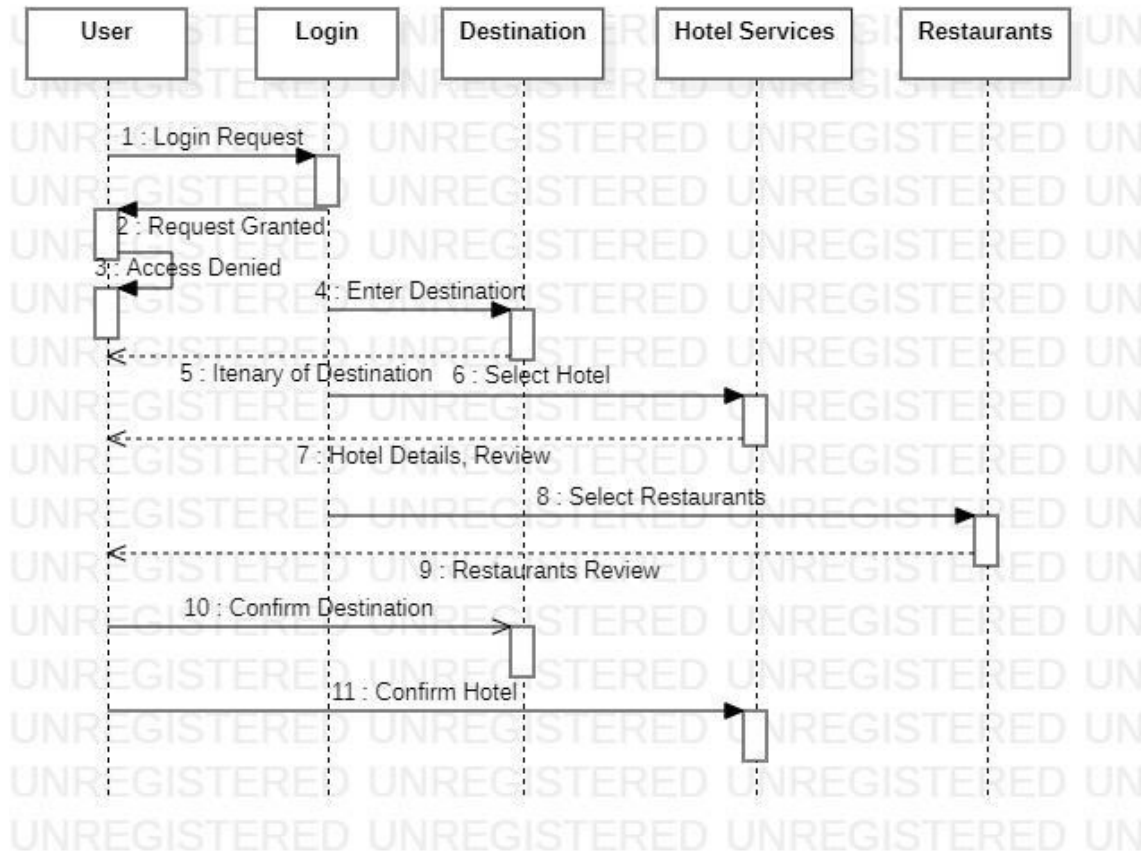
User

Login

Destination

Hotel Services

Restaurants

1 : Login Request

2 : Request Granted

3 : Access Denied

4 : Enter Destination

5 : Itenary of Destination

6 : Select Hotel

7 : Hotel Details, Review

8 : Select Restaurants

9 : Restaurants Review

10 : Confirm Destination

11 : Confirm Hotel

UNREGISTERED UNREGISTERED UNREGISTERED UN